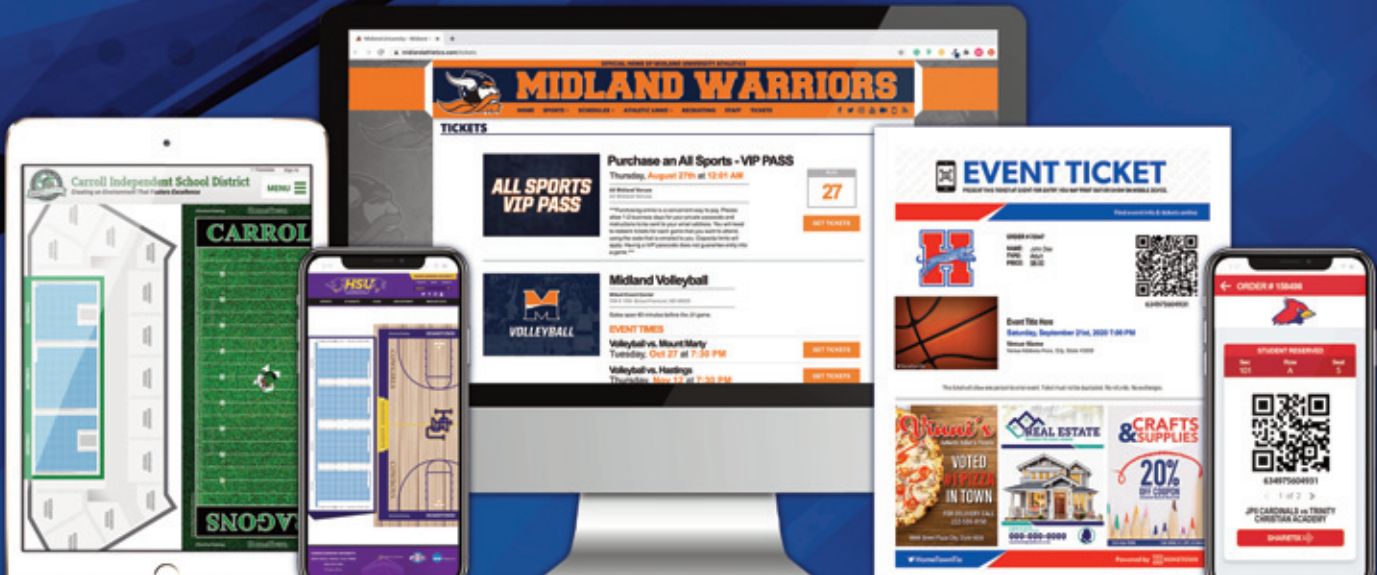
MIDLAND WARRIORS

TICKETS

ALL SPORTS VIP PASS

Purchase an All Sports - VIP PASS

Thursday, August 27th at 12:01 AM

27

GET TICKETS

VOLLEYBALL

Midland Volleyball

EVENT TIMES

Volleyball vs. Mount Marty
Tuesday, Oct 27 at 7:30 PM

GET TICKETS

Volleyball vs. Hastings
Thursday, Nov 12 at 7:30 PM

GET TICKETS

Carroll Independent School District

MENU

CARROL

AGONS

HSU

EVENT TICKET

Event Title Here
Saturday, September 21st, 2020 7:00 PM

Vinnie's
VOTED #1 PIZZA IN TOWN

REAL ESTATE

CRAFTS & SUPPLIES
20% OFF COUPON

ORDER # 158498

STUDENT RESERVED
Sec 101 Row A Seat 5

6349756049

1 of 2

JPII CARDINALS vs TRINITY CHRISTIAN ACADEMY

SHARE